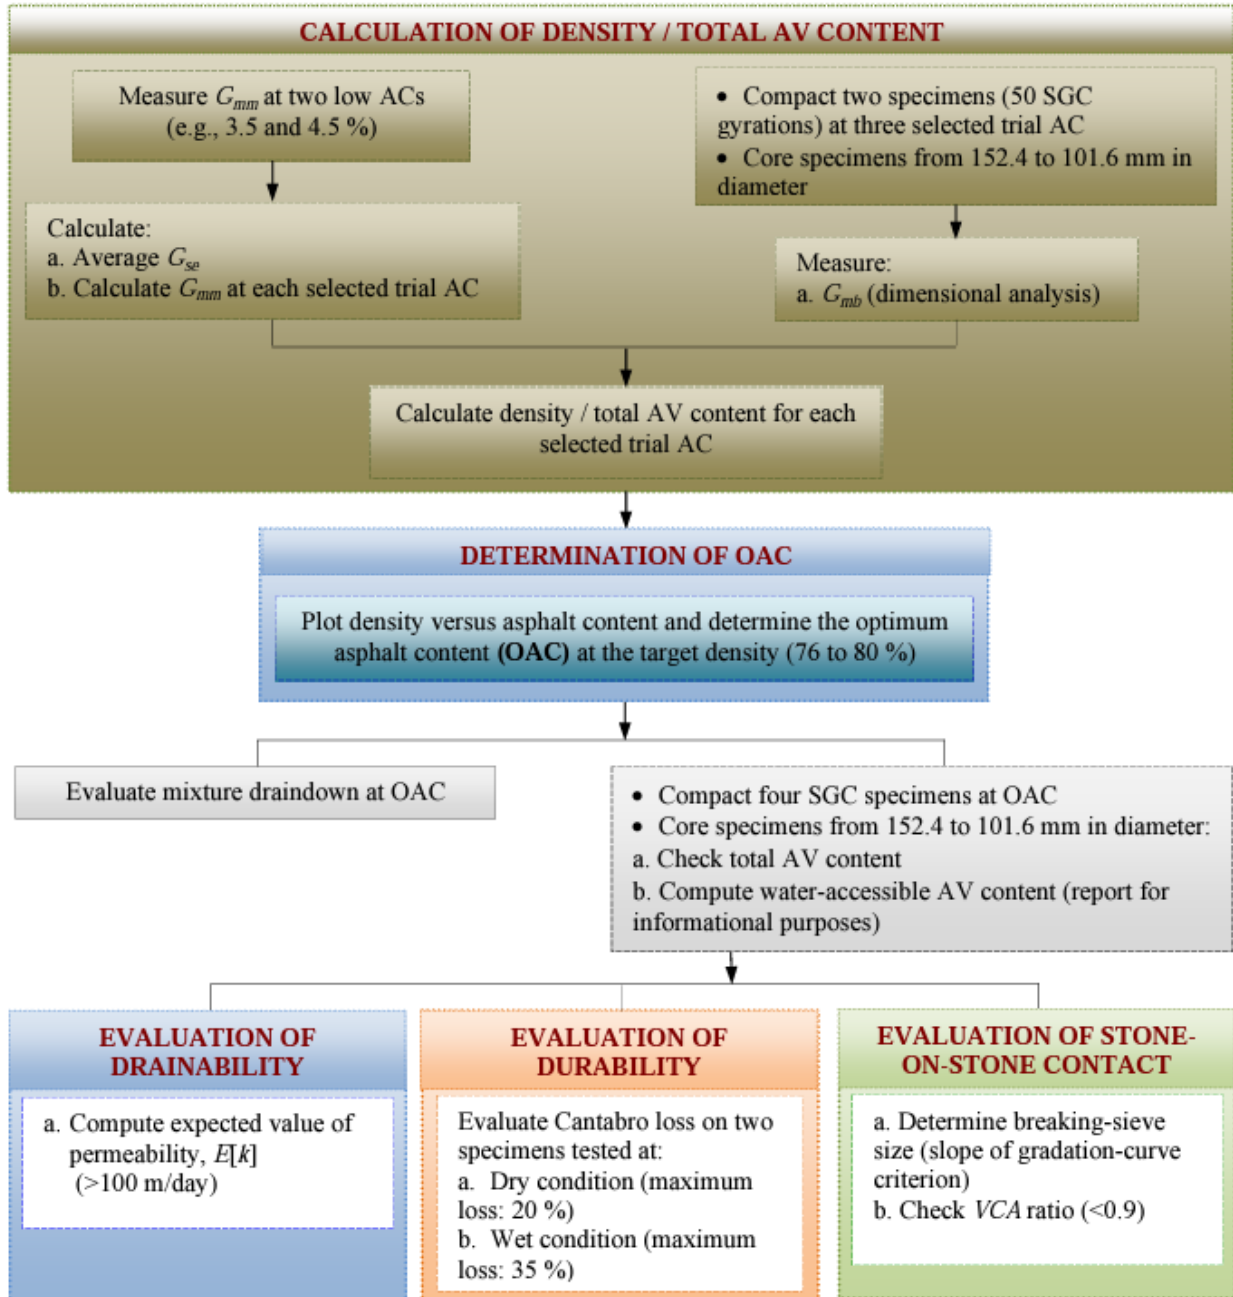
CALCULATION OF DENSITY / TOTAL AV CONTENT

Measure $G_{mm}$ at two low ACs (e.g., 3.5 and 4.5 %)

• Compact two specimens (50 SGC gyrations) at three selected trial AC
• Core specimens from 152.4 to 101.6 mm in diameter

Calculate:
a. Average $G_{se}$
b. Calculate $G_{mm}$ at each selected trial AC

Measure:
a. $G_{mb}$ (dimensional analysis)

Calculate density / total AV content for each selected trial AC

DETERMINATION OF OAC

Plot density versus asphalt content and determine the optimum asphalt content **(OAC)** at the target density (76 to 80 %)

Evaluate mixture draindown at OAC

• Compact four SGC specimens at OAC
• Core specimens from 152.4 to 101.6 mm in diameter:
a. Check total AV content
b. Compute water-accessible AV content (report for informational purposes)

EVALUATION OF DRAINABILITY

a. Compute expected value of permeability, $E[k]$ (>100 m/day)

EVALUATION OF DURABILITY

Evaluate Cantabro loss on two specimens tested at:
a. Dry condition (maximum loss: 20 %)
b. Wet condition (maximum loss: 35 %)

EVALUATION OF STONE-ON-STONE CONTACT

a. Determine breaking-sieve size (slope of gradation-curve criterion)
b. Check $VCA$ ratio (<0.9)